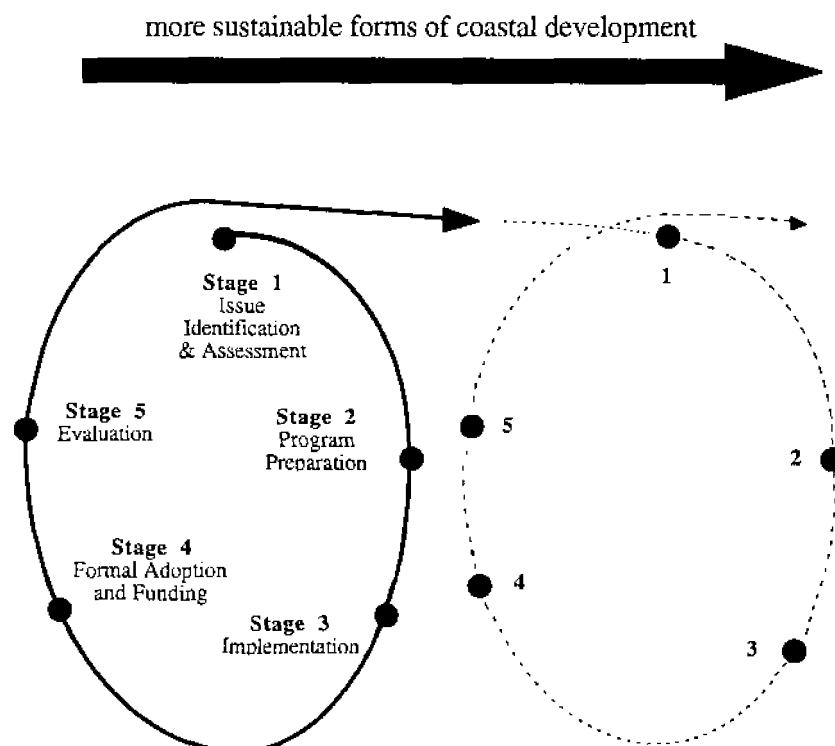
more sustainable forms of coastal development

Stage 1
Issue
Identification
& Assessment

Stage 5
Evaluation

Stage 2
Program
Preparation

Stage 4
Formal Adoption
and Funding

Stage 3
Implementation

1

5

2

4

3